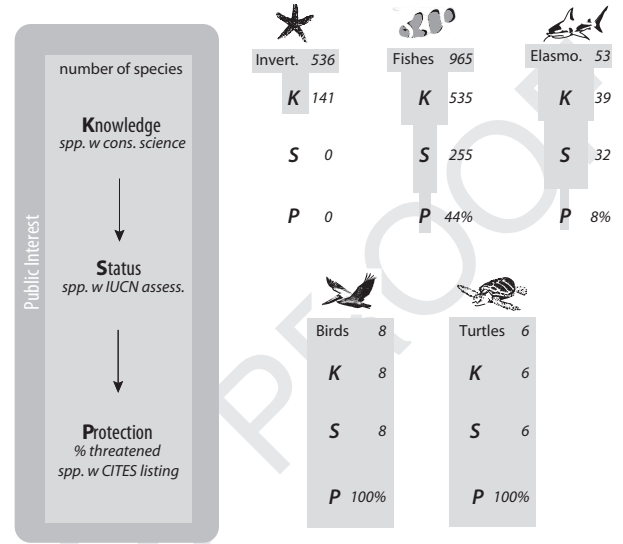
Public Interest

number of species

**K**nowledge
*spp. w cons. science*

**S**tatus
*spp. w IUCN assess.*

**P**rotection
*% threatened spp. w CITES listing*

Invert. 536
K 141
S 0
P 0

Fishes 965
K 535
S 255
P 44%

Elasmo. 53
K 39
S 32
P 8%

Birds 8
K 8
S 8
P 100%

Turtles 6
K 6
S 6
P 100%

PROOF